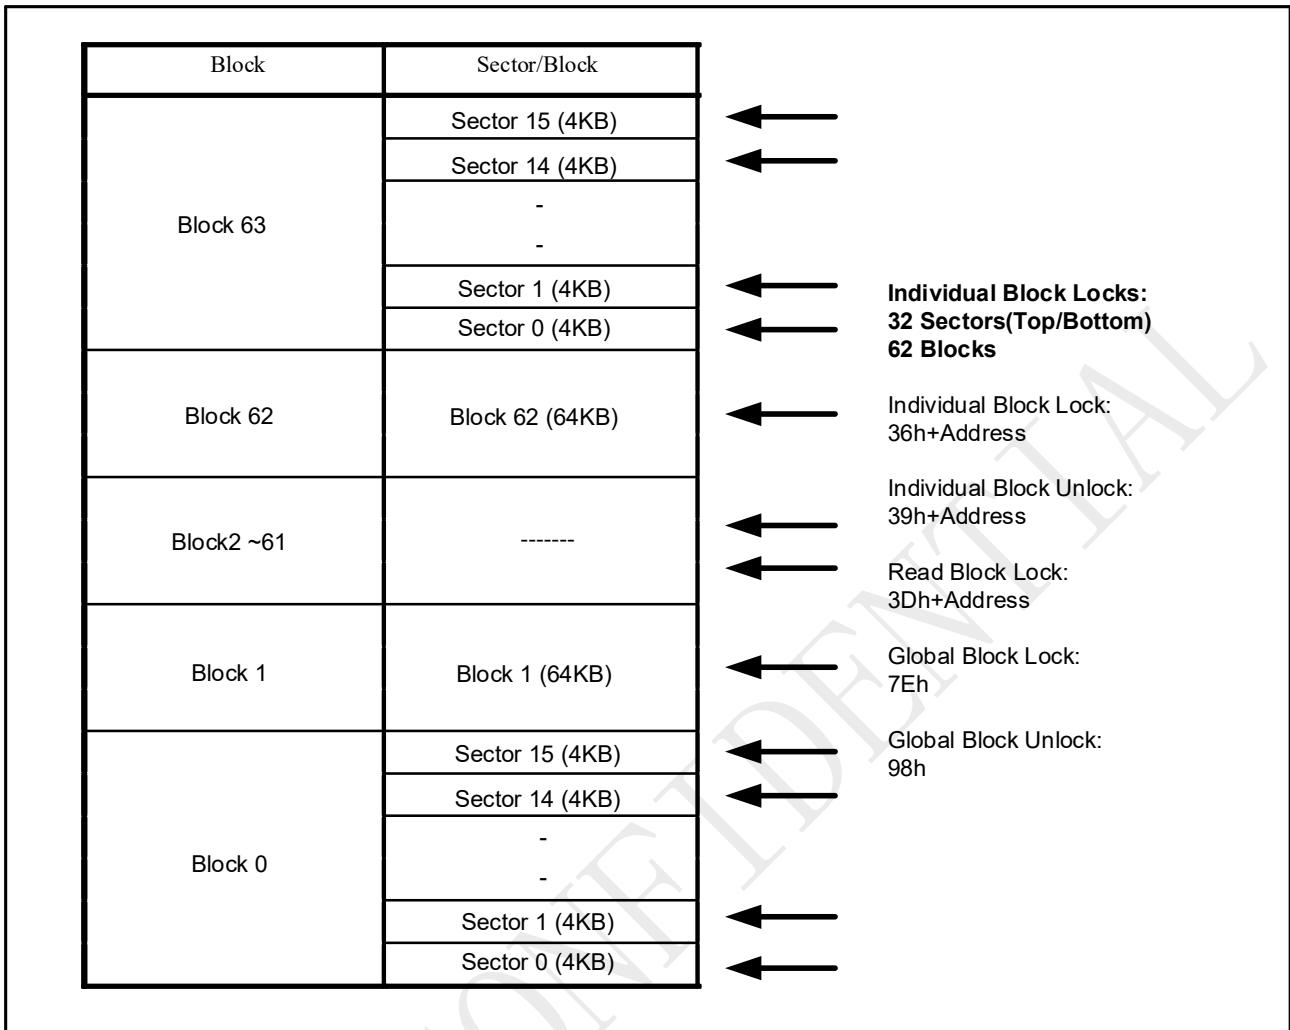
| Block | Sector/Block |
|---|---|
| Block 63 | Sector 15 (4KB) |
| | Sector 14 (4KB) |
| | - |
| | - |
| | Sector 1 (4KB) |
| | Sector 0 (4KB) |
| Block 62 | Block 62 (64KB) |
| Block2 ~61 | ------- |
| Block 1 | Block 1 (64KB) |
| Block 0 | Sector 15 (4KB) |
| | Sector 14 (4KB) |
| | - |
| | - |
| | Sector 1 (4KB) |
| | Sector 0 (4KB) |

**Individual Block Locks:**
**32 Sectors(Top/Bottom)**
**62 Blocks**

Individual Block Lock:
36h+Address

Individual Block Unlock:
39h+Address

Read Block Lock:
3Dh+Address

Global Block Lock:
7Eh

Global Block Unlock:
98h

CONFIDENTIAL